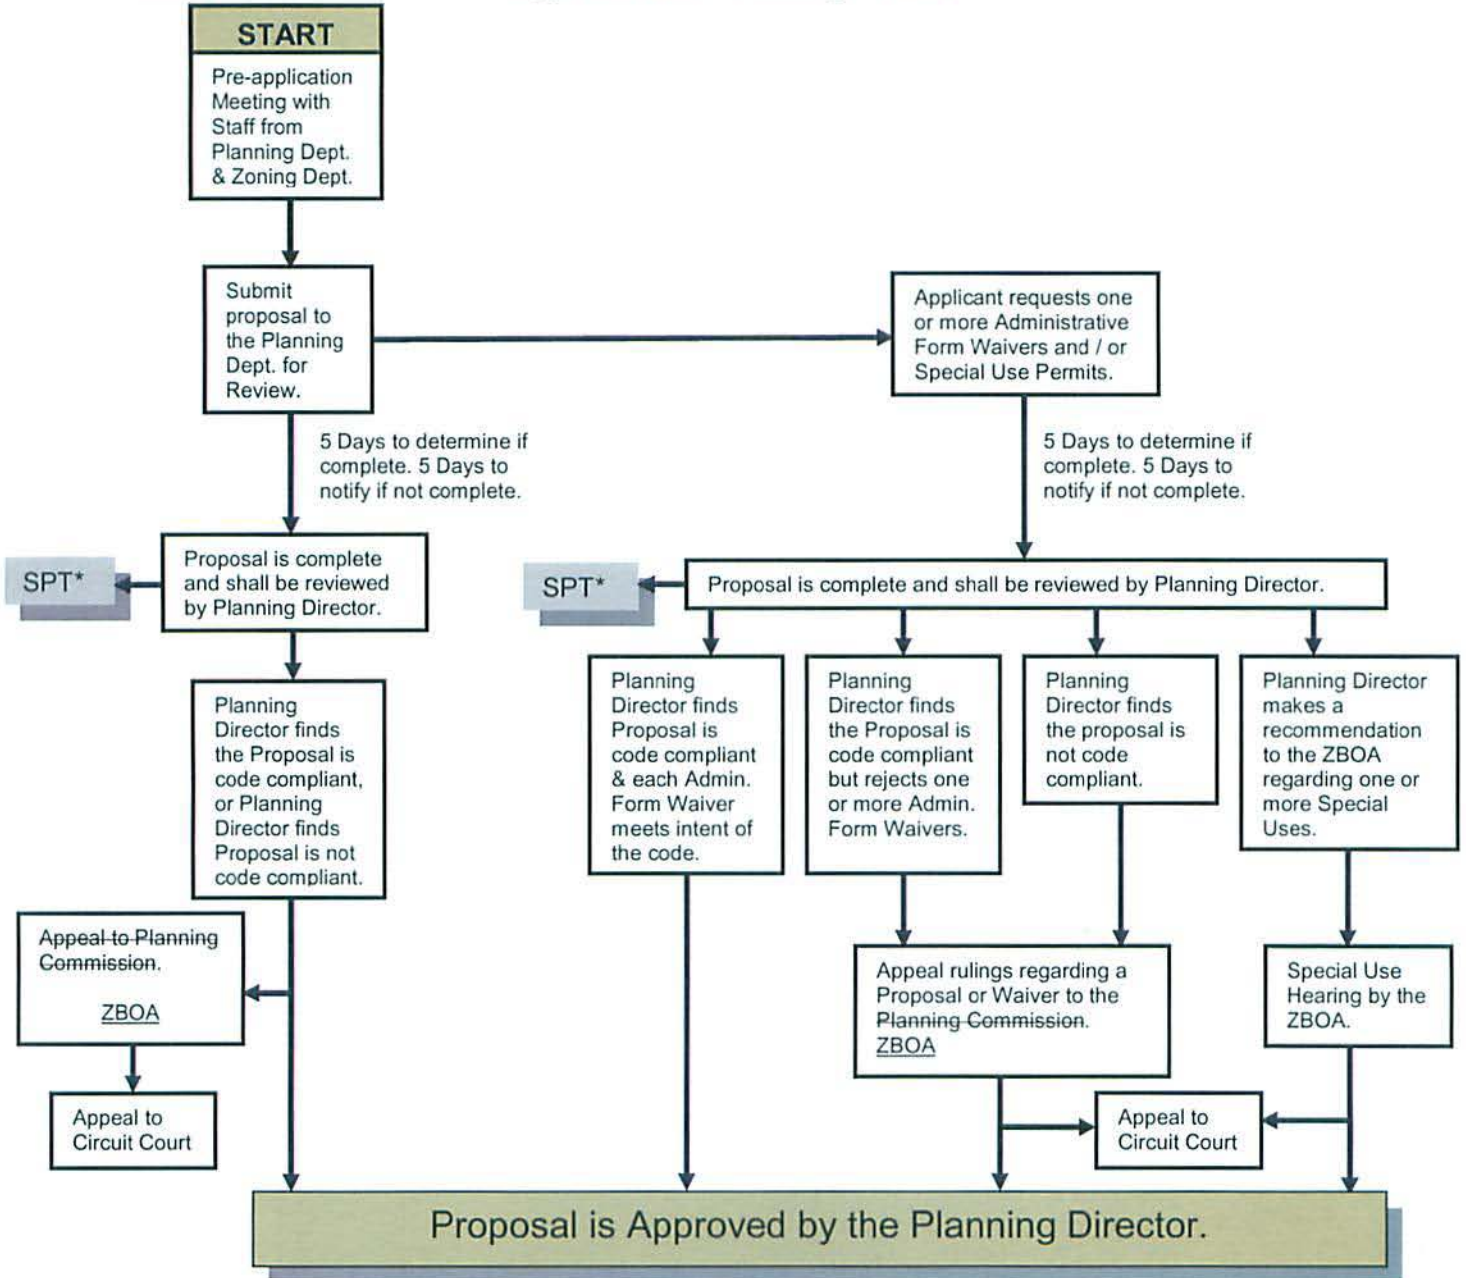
START

Pre-application Meeting with Staff from Planning Dept. & Zoning Dept.

Submit proposal to the Planning Dept. for Review.

Applicant requests one or more Administrative Form Waivers and / or Special Use Permits.

5 Days to determine if complete. 5 Days to notify if not complete.

5 Days to determine if complete. 5 Days to notify if not complete.

SPT*

Proposal is complete and shall be reviewed by Planning Director.

SPT*

Proposal is complete and shall be reviewed by Planning Director.

Planning Director finds the Proposal is code compliant, or Planning Director finds Proposal is not code compliant.

Planning Director finds Proposal is code compliant & each Admin. Form Waiver meets intent of the code.

Planning Director finds the Proposal is code compliant but rejects one or more Admin. Form Waivers.

Planning Director finds the proposal is not code compliant.

Planning Director makes a recommendation to the ZBOA regarding one or more Special Uses.

~~Appeal to Planning Commission.~~

ZBOA

Appeal rulings regarding a Proposal or Waiver to the ~~Planning Commission.~~ ZBOA

Special Use Hearing by the ZBOA.

Appeal to Circuit Court

Appeal to Circuit Court

Proposal is Approved by the Planning Director.